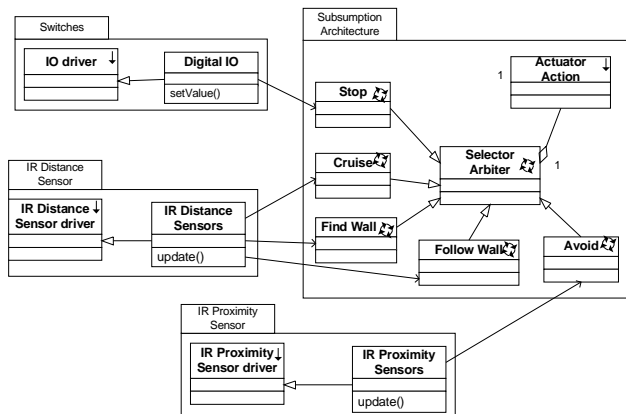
Switches

IO driver

Digital IO

setValue()

Subsumption Architecture

Actuator Action

1

Stop

Cruise

Selector Arbiter

1

Find Wall

Follow Wall

Avoid

IR Distance Sensor

IR Distance Sensor driver

IR Distance Sensors

update()

IR Proximity Sensor

IR Proximity Sensor driver

IR Proximity Sensors

update()